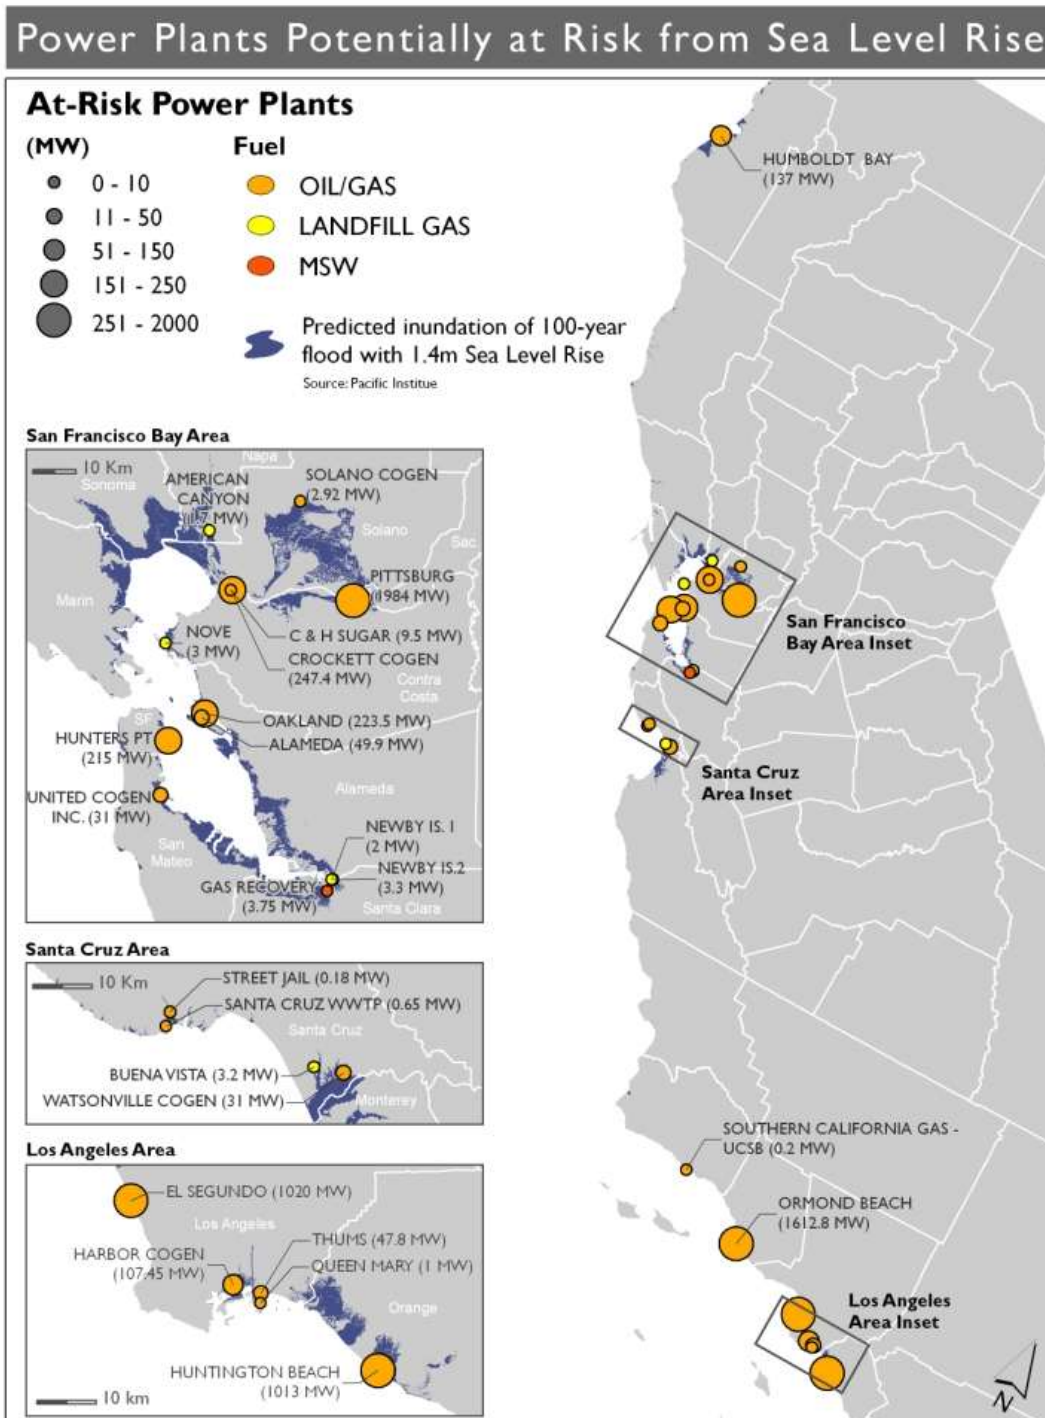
Power Plants Potentially at Risk from Sea Level Rise

At-Risk Power Plants

(MW)
0 - 10
11 - 50
51 - 150
151 - 250
251 - 2000

Fuel
OIL/GAS
LANDFILL GAS
MSW

Predicted inundation of 100-year flood with 1.4m Sea Level Rise
Source: Pacific Institue

HUMBOLDT BAY (137 MW)

San Francisco Bay Area Inset

Santa Cruz Area Inset

SOUTHERN CALIFORNIA GAS - UCSB (0.2 MW)

ORMOND BEACH (1612.8 MW)

Los Angeles Area Inset

San Francisco Bay Area
10 Km
Sonoma
Napa
AMERICAN CANYON (1.7 MW)
SOLANO COGEN (2.92 MW)
Solano
Sac
Marin
PITTSBURG (1984 MW)
NOVE (3 MW)
C & H SUGAR (9.5 MW)
CROCKETT COGEN (247.4 MW)
Contra Costa
SF
OAKLAND (223.5 MW)
ALAMEDA (49.9 MW)
HUNTERS PT (215 MW)
Alameda
UNITED COGEN INC. (31 MW)
San Mateo
NEWBY IS. I (2 MW)
NEWBY IS.2 (3.3 MW)
GAS RECOVERY (3.75 MW)
Santa Clara

Santa Cruz Area
10 Km
STREET JAIL (0.18 MW)
SANTA CRUZ WWTP (0.65 MW)
Santa Cruz
BUENA VISTA (3.2 MW)
WATSONVILLE COGEN (31 MW)
Monterey

Los Angeles Area
EL SEGUNDO (1020 MW)
Los Angeles
THUMS (47.8 MW)
HARBOR COGEN (107.45 MW)
QUEEN MARY (1 MW)
Orange
HUNTINGTON BEACH (1013 MW)
10 km

N